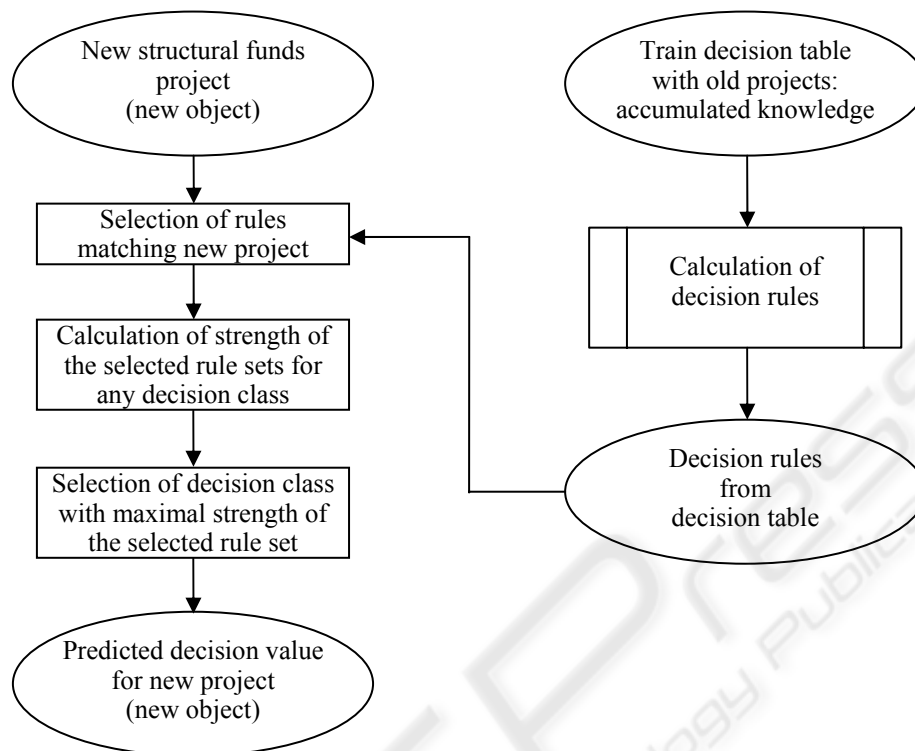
New structural funds project (new object)

Selection of rules matching new project

Calculation of strength of the selected rule sets for any decision class

Selection of decision class with maximal strength of the selected rule set

Predicted decision value for new project (new object)

Train decision table with old projects: accumulated knowledge

Calculation of decision rules

Decision rules from decision table